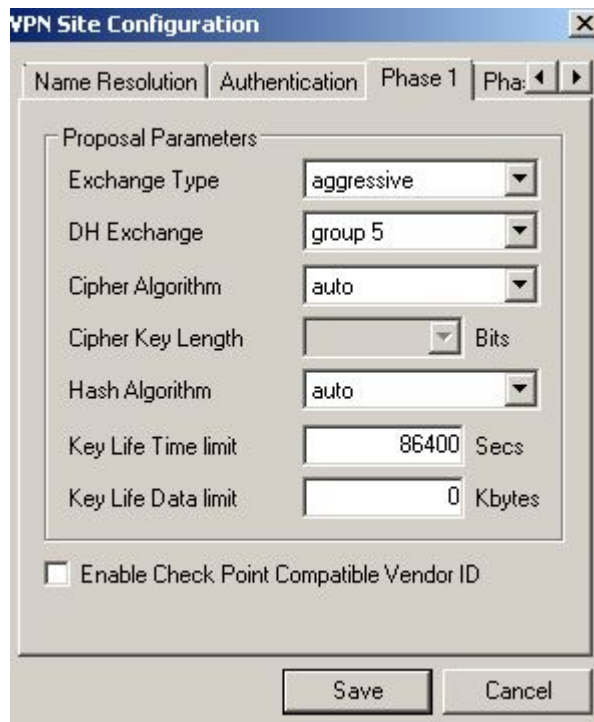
VPN Site Configuration

Name Resolution | Authentication | Phase 1 | Pha

Proposal Parameters

Exchange Type aggressive

DH Exchange group 5

Cipher Algorithm auto

Cipher Key Length Bits

Hash Algorithm auto

Key Life Time limit 86400 Secs

Key Life Data limit 0 Kbytes

Enable Check Point Compatible Vendor ID

Save Cancel